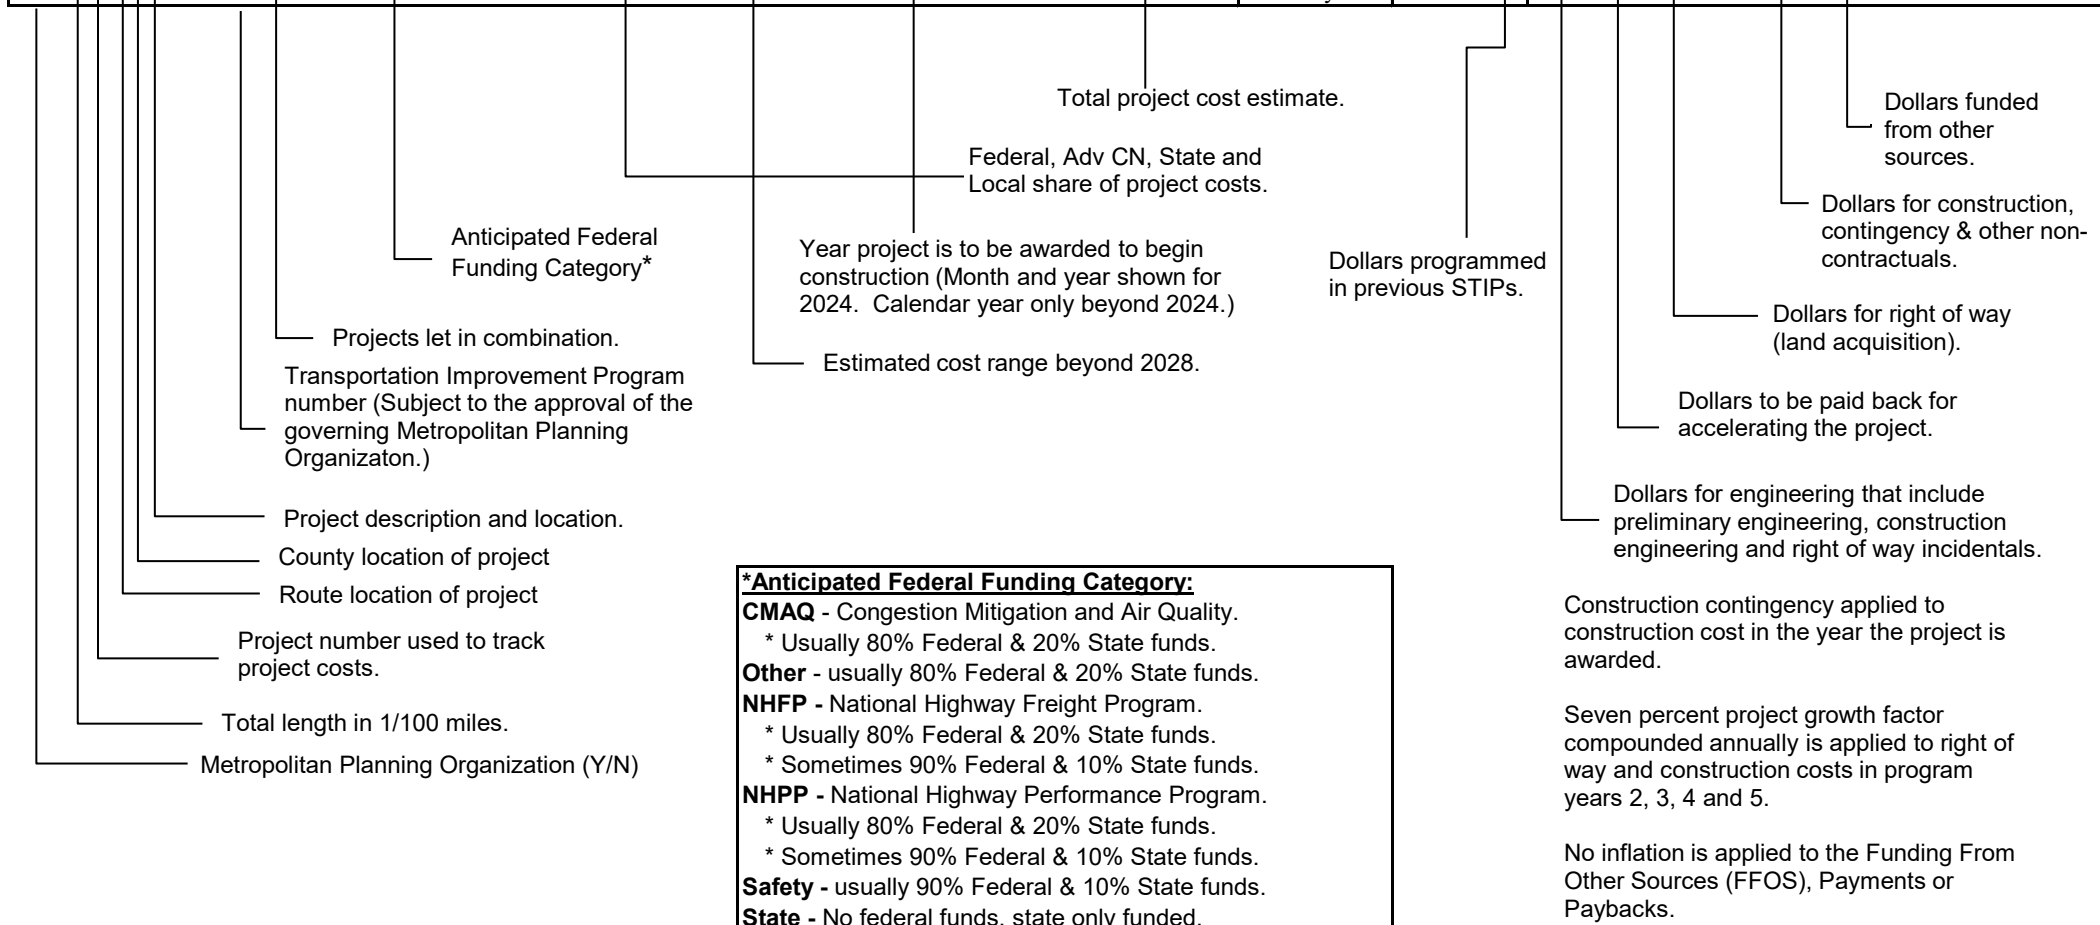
Total project cost estimate.

Dollars funded from other sources.

Federal, Adv CN, State and Local share of project costs.

Dollars for construction, contingency & other non-contractuals.

Anticipated Federal Funding Category*

Year project is to be awarded to begin construction (Month and year shown for 2024. Calendar year only beyond 2024.)

Dollars programmed in previous STIPs.

Dollars for right of way (land acquisition).

Projects let in combination.

Estimated cost range beyond 2028.

Transportation Improvement Program number (Subject to the approval of the governing Metropolitan Planning Organizaton.)

Dollars to be paid back for accelerating the project.

Dollars for engineering that include preliminary engineering, construction engineering and right of way incidentals.

Project description and location.

County location of project

Route location of project

Project number used to track project costs.

Total length in 1/100 miles.

Metropolitan Planning Organization (Y/N)

**\*Anticipated Federal Funding Category:**
**CMAQ** - Congestion Mitigation and Air Quality.
\* Usually 80% Federal & 20% State funds.
**Other** - usually 80% Federal & 20% State funds.
**NHFP -** National Highway Freight Program.
\* Usually 80% Federal & 20% State funds.
\* Sometimes 90% Federal & 10% State funds.
**NHPP -** National Highway Performance Program.
\* Usually 80% Federal & 20% State funds.
\* Sometimes 90% Federal & 10% State funds.
**Safety -** usually 90% Federal & 10% State funds.
**State -** No federal funds, state only funded.

Construction contingency applied to construction cost in the year the project is awarded.

Seven percent project growth factor compounded annually is applied to right of way and construction costs in program years 2, 3, 4 and 5.

No inflation is applied to the Funding From Other Sources (FFOS), Payments or Paybacks.